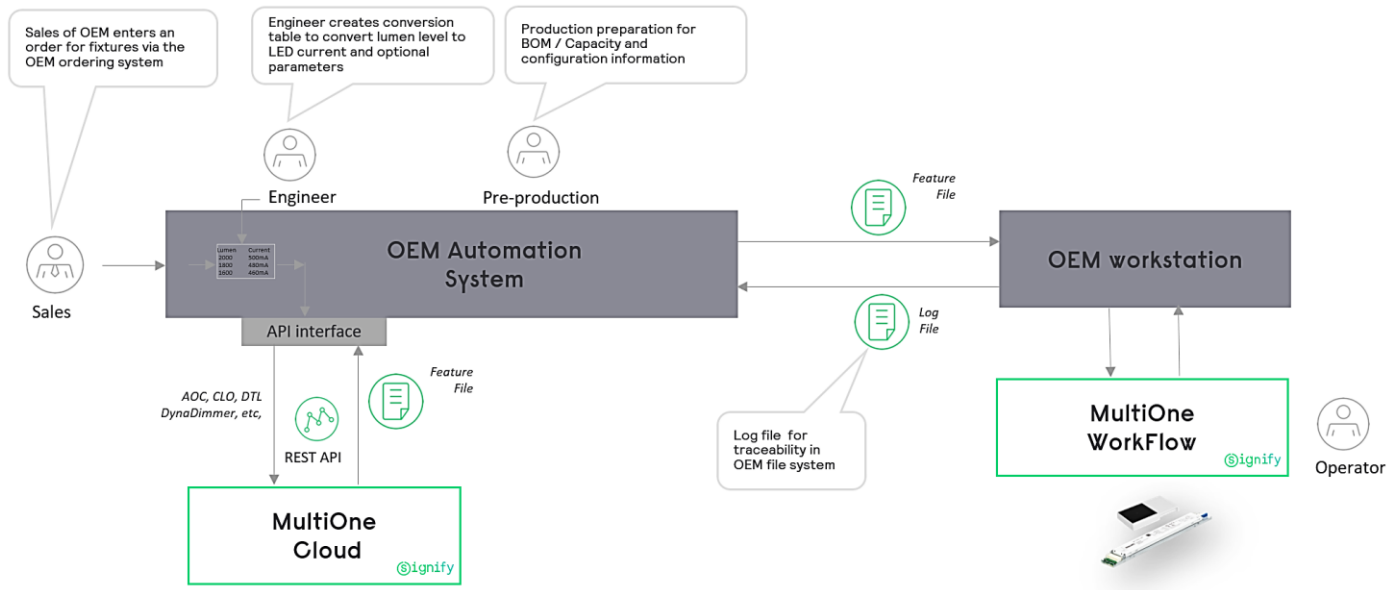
Sales of OEM enters an order for fixtures via the OEM ordering system

Engineer creates conversion table to convert lumen level to LED current and optional parameters

Production preparation for BOM / Capacity and configuration information

Engineer

Pre-production

Sales

OEM Automation System

| Lumen | Current |
|---|---|
| 2000 | 500mA |
| 1800 | 480mA |
| 1600 | 460mA |

API interface

Feature File

OEM workstation

Log File

AOC, CLO, DTL DynaDimmer, etc,

REST API

Feature File

Log file for traceability in OEM file system

MultiOne WorkFlow

signify

Operator

MultiOne Cloud

signify